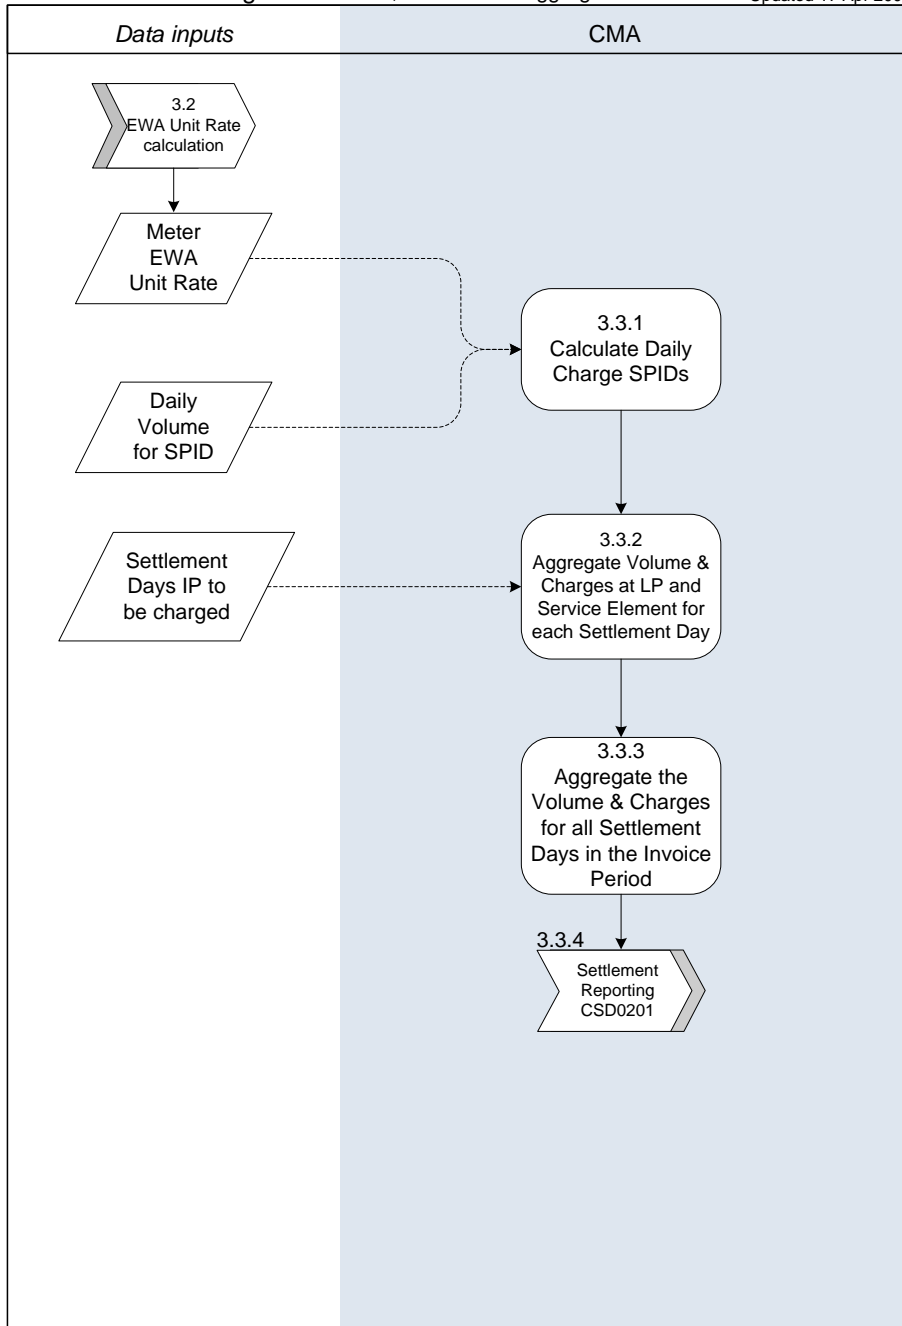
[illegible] Updated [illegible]

Data inputs

CMA

3.2
EWA Unit Rate calculation

Meter
EWA
Unit Rate

Daily
Volume
for SPID

3.3.1
Calculate Daily Charge SPIDs

Settlement Days IP to be charged

3.3.2
Aggregate Volume & Charges at LP and Service Element for each Settlement Day

3.3.3
Aggregate the Volume & Charges for all Settlement Days in the Invoice Period

3.3.4

Settlement Reporting CSD0201